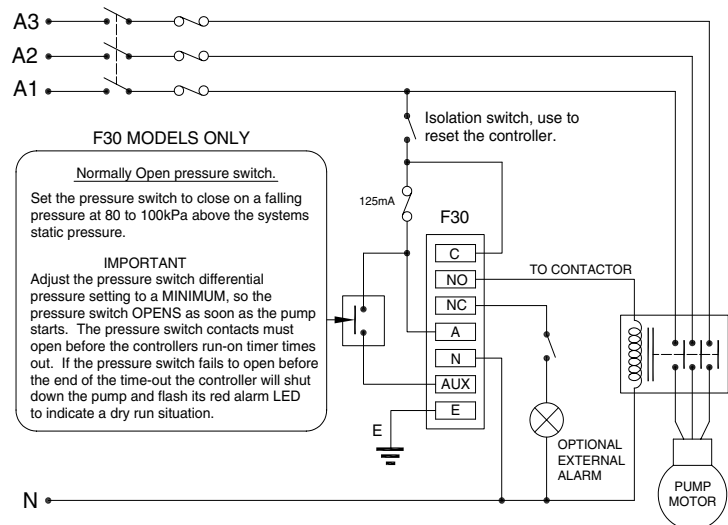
A3

A2

A1

F30 MODELS ONLY

Normally Open pressure switch.

Set the pressure switch to close on a falling pressure at 80 to 100kPa above the systems static pressure.

IMPORTANT
Adjust the pressure switch differential pressure setting to a MINIMUM, so the pressure switch OPENS as soon as the pump starts. The pressure switch contacts must open before the controllers run-on timer times out. If the pressure switch fails to open before the end of the time-out the controller will shut down the pump and flash its red alarm LED to indicate a dry run situation.

Isolation switch, use to reset the controller.

125mA

F30

C

NO

NC

A

N

AUX

E

TO CONTACTOR

E

OPTIONAL EXTERNAL ALARM

PUMP MOTOR

N